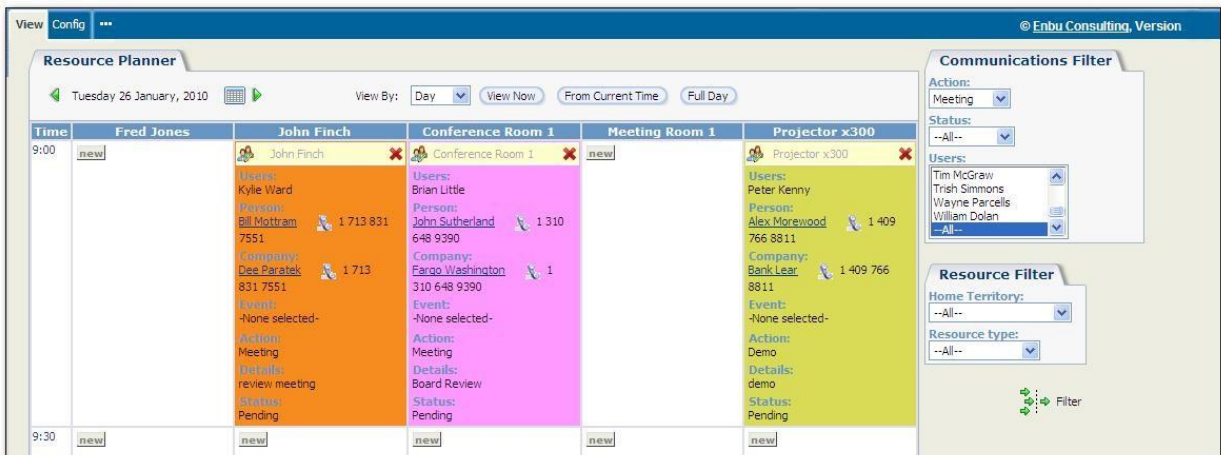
View Config ···

© Enbu Consulting, Version

Resource Planner

Tuesday 26 January, 2010

View By: Day View Now From Current Time Full Day

| Time | Fred Jones | John Finch | Conference Room 1 | Meeting Room 1 | Projector x300 |
|---|---|---|---|---|---|
| 9:00 | new | John Finch<br>Users:<br>Kylie Ward<br>Person:<br>Bill Mottram 1 713 831 7551<br>Company:<br>Dee Paratek 1 713 831 7551<br>Event:<br>-None selected-<br>Action:<br>Meeting<br>Details:<br>review meeting<br>Status:<br>Pending | Conference Room 1<br>Users:<br>Brian Little<br>Person:<br>John Sutherland 1 310 648 9390<br>Company:<br>Fargo Washington 1 310 648 9390<br>Event:<br>-None selected-<br>Action:<br>Meeting<br>Details:<br>Board Review<br>Status:<br>Pending | new | Projector x300<br>Users:<br>Peter Kenny<br>Person:<br>Alex Morewood 1 409 766 8811<br>Company:<br>Bank Lear 1 409 766 8811<br>Event:<br>-None selected-<br>Action:<br>Demo<br>Details:<br>demo<br>Status:<br>Pending |
| 9:30 | new | new | new | new | new |

Communications Filter

Action:
Meeting

Status:
--All--

Users:
Tim McGraw
Trish Simmons
Wayne Parcells
William Dolan
--All--

Resource Filter

Home Territory:
--All--

Resource type:
--All--

Filter